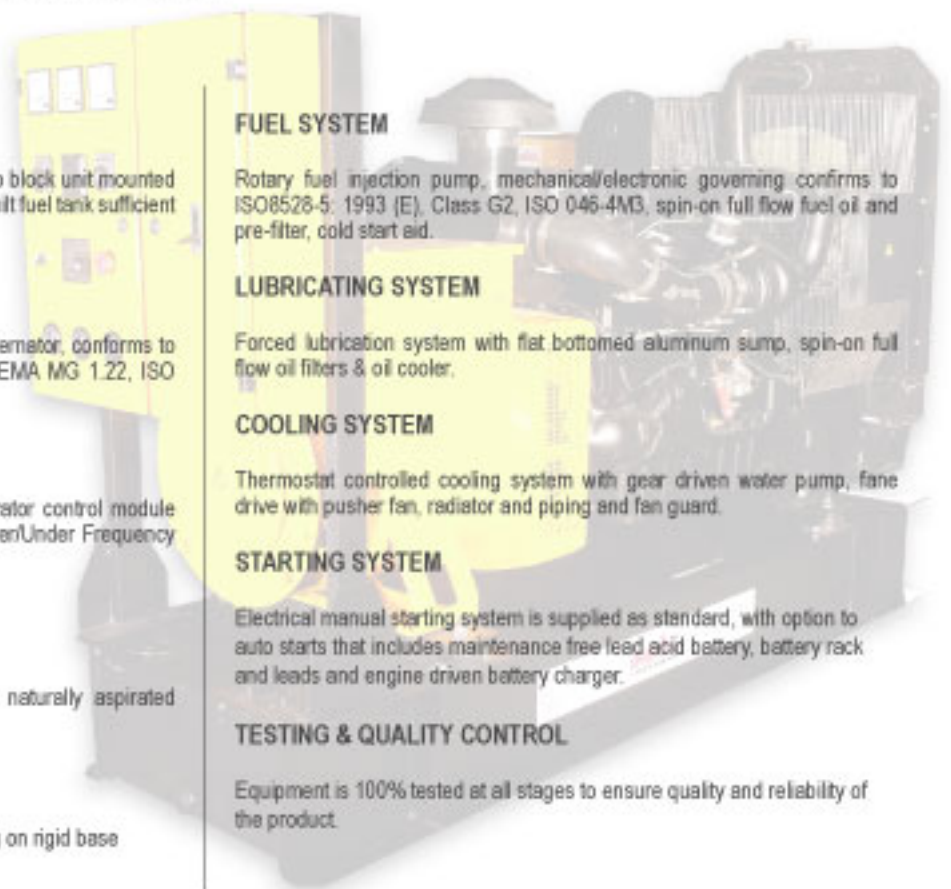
block unit mounted
ilt fuel tank sufficient

ernator, conforms to
EMA MG 1.22, ISO

ator control module
er/Under Frequency

naturally aspirated

on rigid base

FUEL SYSTEM

Rotary fuel injection pump, mechanical/electronic governing confirms to ISO8528-5: 1993 (E), Class G2, ISO 046-4M3, spin-on full flow fuel oil and pre-filter, cold start eid.

LUBRICATING SYSTEM

Forced lubrication system with flat bottomed aluminum sump, spin-on full flow oil filters & oil cooler.

COOLING SYSTEM

Thermostat controlled cooling system with gear driven water pump, fane drive with pusher fan, radiator and piping and fan guard.

STARTING SYSTEM

Electrical manual starting system is supplied as standard, with option to auto starts that includes maintenance free lead acid battery, battery rack and leads and engine driven battery charger.

TESTING & QUALITY CONTROL

Equipment is 100% tested at all stages to ensure quality and reliability of the product.